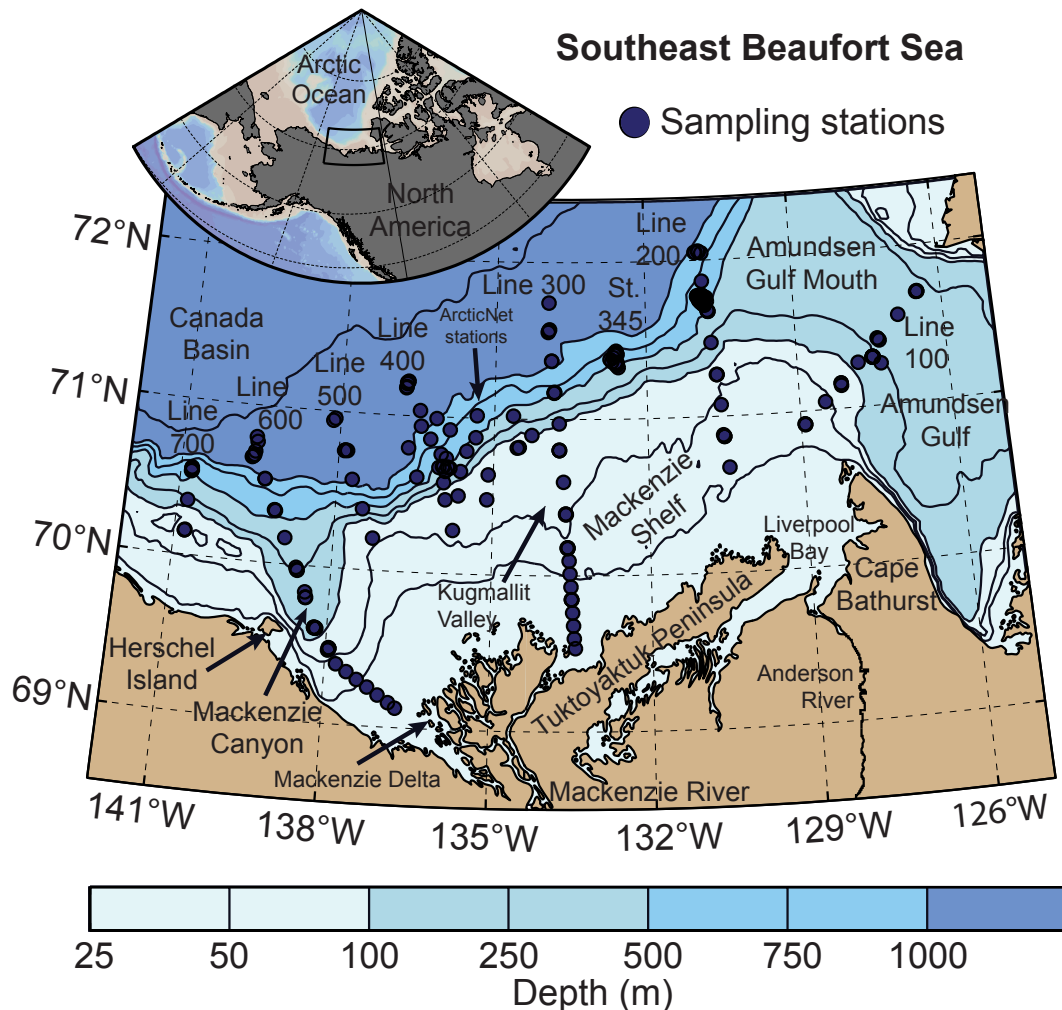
Southeast Beaufort Sea

Sampling stations

Arctic Ocean

North America

72°N

71°N

70°N

69°N

Canada Basin

Line 700

Line 600

Line 500

Line 400

ArcticNet stations

Line 300

St. 345

Line 200

Amundsen Gulf Mouth

Line 100

Amundsen Gulf

Mackenzie Shelf

Liverpool Bay

Cape Bathurst

Kugmallit Valley

Tuktoyaktuk Peninsula

Anderson River

Herschel Island

Mackenzie Canyon

Mackenzie Delta

Mackenzie River

141°W

138°W

135°W

132°W

129°W

126°W

25

50

100

250

500

750

1000

Depth (m)